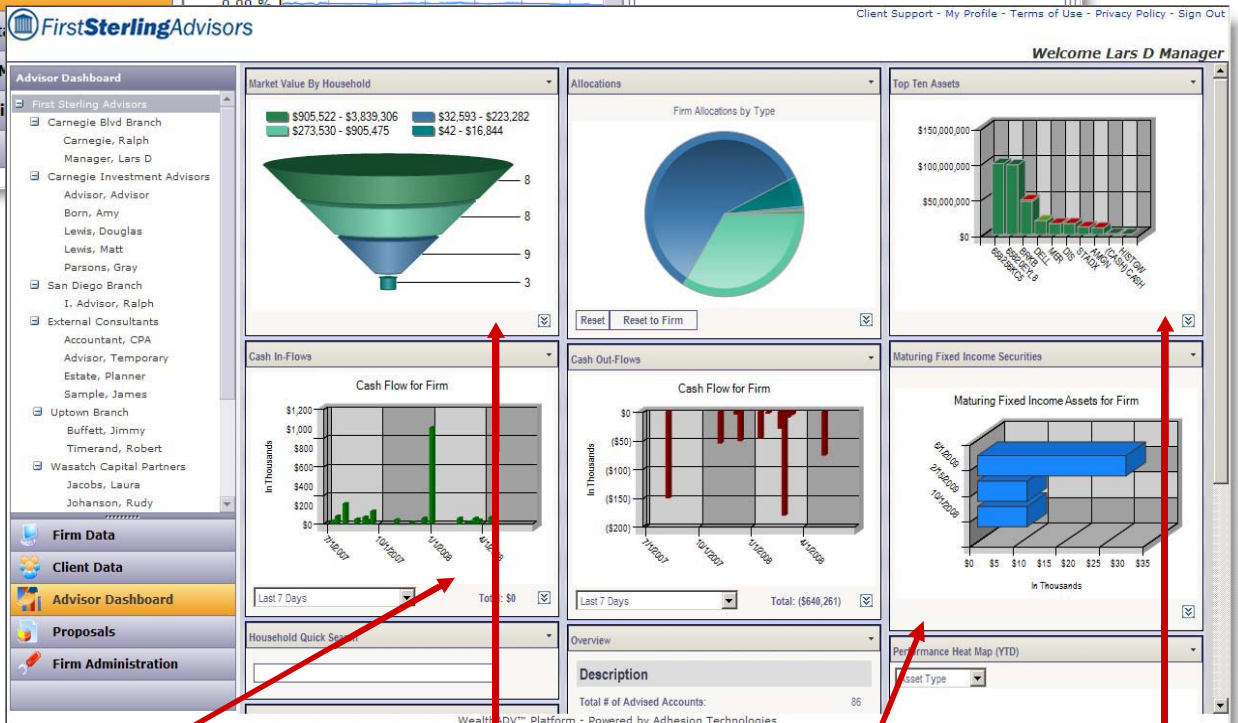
FirstSterlingAdvisors

Client Support - My Profile - Terms of Use - Privacy Policy - Sign Out

Welcome Lars D Manager

Advisor Dashboard

First Sterling Advisors
Carnegie Blvd Branch
Carnegie, Ralph
Manager, Lars D
Carnegie Investment Advisors
Advisor, Advisor
Born, Amy
Lewis, Douglas
Lewis, Matt
Parsons, Gray
San Diego Branch
I. Advisor, Ralph
External Consultants
Accountant, CPA
Advisor, Temporary
Estate, Planner
Sample, James
Uptown Branch
Buffett, Jimmy
Timerand, Robert
Wasatch Capital Partners
Jacobs, Laura
Johanson, Rudy

Firm Data
Client Data
Advisor Dashboard
Proposals
Firm Administration

Market Value By Household
$905,522 - $3,839,306
$32,593 - $223,282
$273,530 - $905,475
$42 - $16,844
8
8
9
3

Allocations
Firm Allocations by Type
Reset
Reset to Firm

Top Ten Assets
$150,000,000
$100,000,000
$50,000,000
$0
659258KC5
BBZDEY8
BRKB
DELL
MER
DIS
STADX
AMGN
ICASH CASH
HISTGW

Cash In-Flows
Cash Flow for Firm
$1,200
$1,000
$800
$600
$400
$200
$0
In Thousands
7/1/2007
10/1/2007
1/1/2008
4/1/2008
Last 7 Days
Total: $0

Cash Out-Flows
Cash Flow for Firm
$0
($50)
($100)
($150)
($200)
In Thousands
7/1/2007
10/1/2007
1/1/2008
4/1/2008
Last 7 Days
Total: ($640,261)

Maturing Fixed Income Securities
Maturing Fixed Income Assets for Firm
6/1/2009
2/15/2009
10/1/2008
$0 $5 $10 $15 $20 $25 $30 $35
In Thousands

Household Quick Search

Overview
Description
Total # of Advised Accounts:
86

Performance Heat Map (YTD)
Asset Type

Wealth ADV™ Platform - Powered by Adhesion Technologies